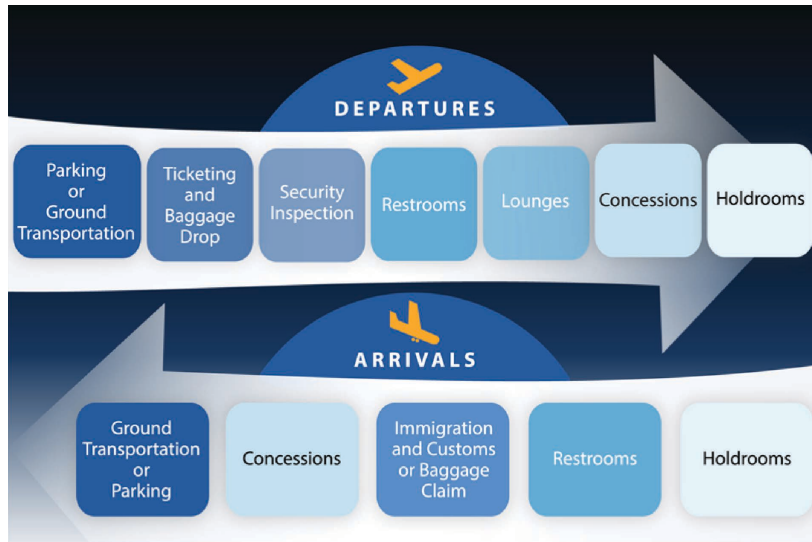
DEPARTURES

Parking or Ground Transportation

Ticketing and Baggage Drop

Security Inspection

Restrooms

Lounges

Concessions

Holdrooms

ARRIVALS

Ground Transportation or Parking

Concessions

Immigration and Customs or Baggage Claim

Restrooms

Holdrooms